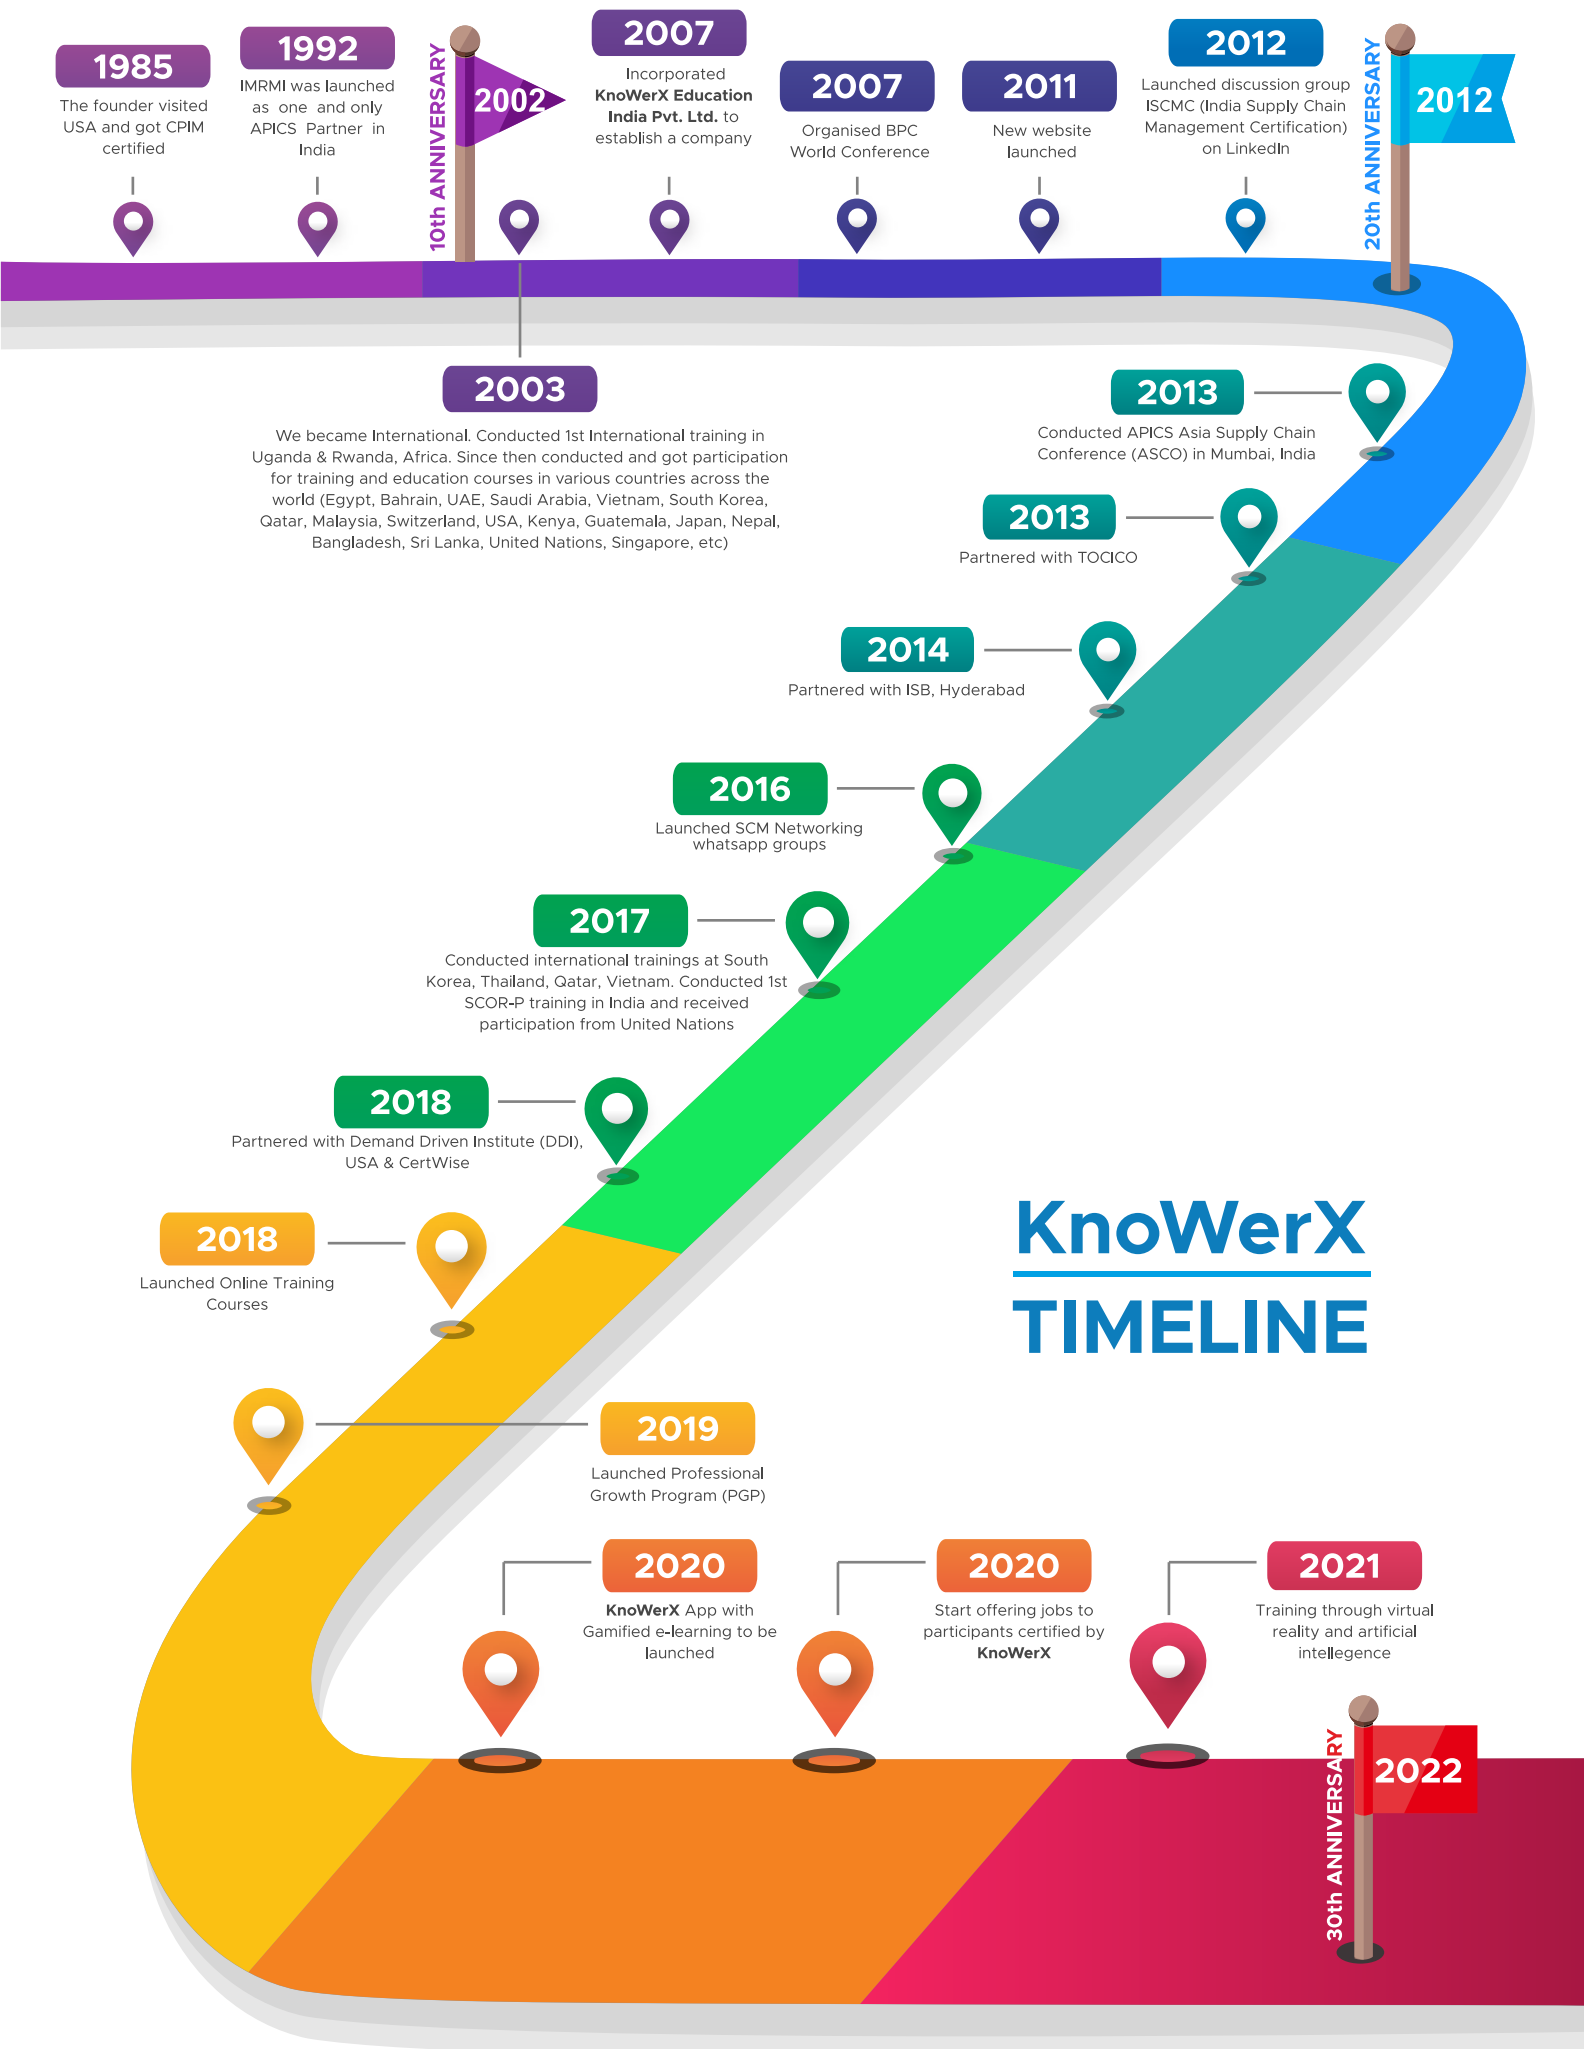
1985
The founder visited USA and got CPIM certified

1992
IMRMI was launched as one and only APICS Partner in India

10th ANNIVERSARY
2002

2007
Incorporated KnoWerX Education India Pvt. Ltd. to establish a company

2007
Organised BPC World Conference

2011
New website launched

2012
Launched discussion group ISCMC (India Supply Chain Management Certification) on LinkedIn

20th ANNIVERSARY
2012

2003
We became International. Conducted 1st International training in Uganda & Rwanda, Africa. Since then conducted and got participation for training and education courses in various countries across the world (Egypt, Bahrain, UAE, Saudi Arabia, Vietnam, South Korea, Qatar, Malaysia, Switzerland, USA, Kenya, Guatemala, Japan, Nepal, Bangladesh, Sri Lanka, United Nations, Singapore, etc)

2013
Conducted APICS Asia Supply Chain Conference (ASCO) in Mumbai, India

2013
Partnered with TOCICO

2014
Partnered with ISB, Hyderabad

2016
Launched SCM Networking whatsapp groups

2017
Conducted international trainings at South Korea, Thailand, Qatar, Vietnam. Conducted 1st SCOR-P training in India and received participation from United Nations

2018
Partnered with Demand Driven Institute (DDI), USA & CertWise

2018
Launched Online Training Courses

KnoWerX
TIMELINE

2019
Launched Professional Growth Program (PGP)

2020
KnoWerX App with Gamified e-learning to be launched

2020
Start offering jobs to participants certified by KnoWerX

2021
Training through virtual reality and artificial intellegence

30th ANNIVERSARY
2022